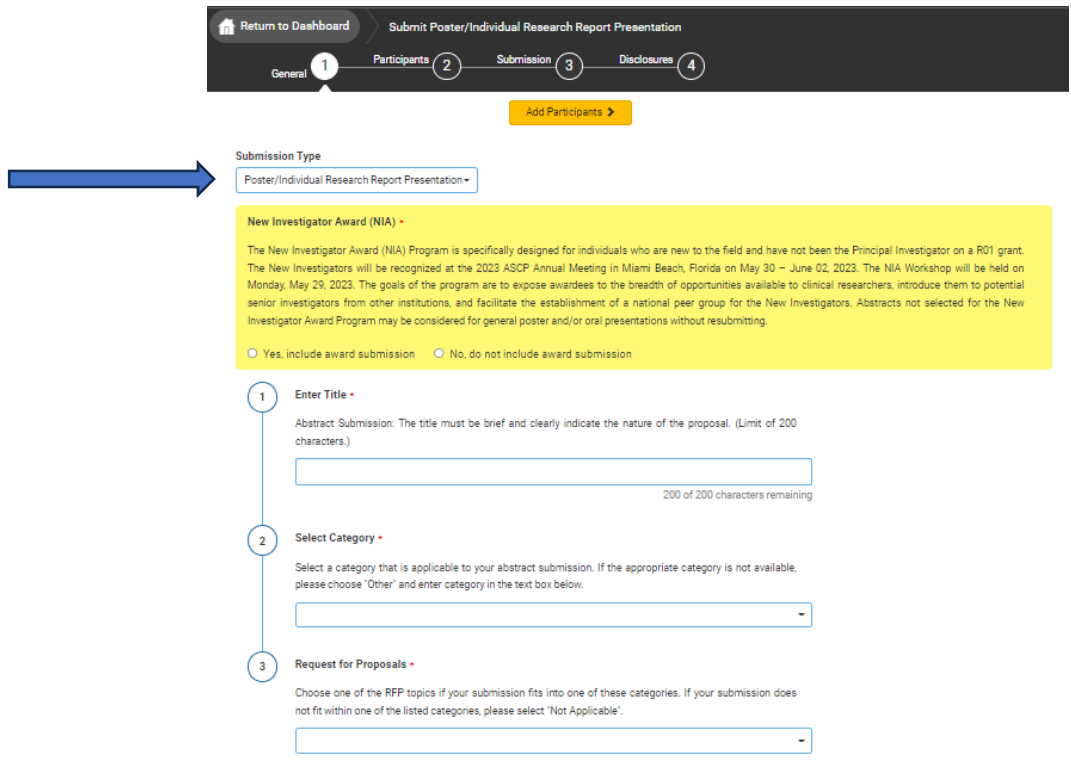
Return to Dashboard

Submit Poster/Individual Research Report Presentation

General 1 Participants 2 Submission 3 Disclosures 4

Add Participants >

Submission Type

Poster/Individual Research Report Presentation

New Investigator Award (NIA) *

The New Investigator Award (NIA) Program is specifically designed for individuals who are new to the field and have not been the Principal Investigator on a R01 grant. The New Investigators will be recognized at the 2023 ASCP Annual Meeting in Miami Beach, Florida on May 30 – June 02, 2023. The NIA Workshop will be held on Monday, May 29, 2023. The goals of the program are to expose awardees to the breadth of opportunities available to clinical researchers, introduce them to potential senior investigators from other institutions, and facilitate the establishment of a national peer group for the New Investigators. Abstracts not selected for the New Investigator Award Program may be considered for general poster and/or oral presentations without resubmitting.

Yes, include award submission No, do not include award submission

1 Enter Title *

Abstract Submission: The title must be brief and clearly indicate the nature of the proposal. (Limit of 200 characters.)

200 of 200 characters remaining

2 Select Category *

Select a category that is applicable to your abstract submission. If the appropriate category is not available, please choose "Other" and enter category in the text box below.

3 Request for Proposals *

Choose one of the RFP topics if your submission fits into one of these categories. If your submission does not fit within one of the listed categories, please select "Not Applicable".